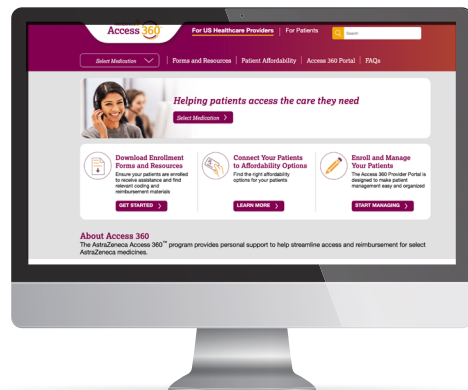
Access 360

For US Healthcare Providers | For Patients

Search

Select Medication

Forms and Resources | Patient Affordability | Access 360 Portal | FAQs

Helping patients access the care they need

Select Medication

Download Enrollment Forms and Resources

Ensure your patients are enrolled to receive assistance and find relevant coding and reimbursement materials

GET STARTED

Connect Your Patients to Affordability Options

Find the right affordability options for your patients

LEARN MORE

Enroll and Manage Your Patients

The Access 360 Provider Portal is designed to make patient management easy and organized

START MANAGING

About Access 360

The AstraZeneca Access 360™ program provides personal support to help streamline access and reimbursement for select AstraZeneca medicines.